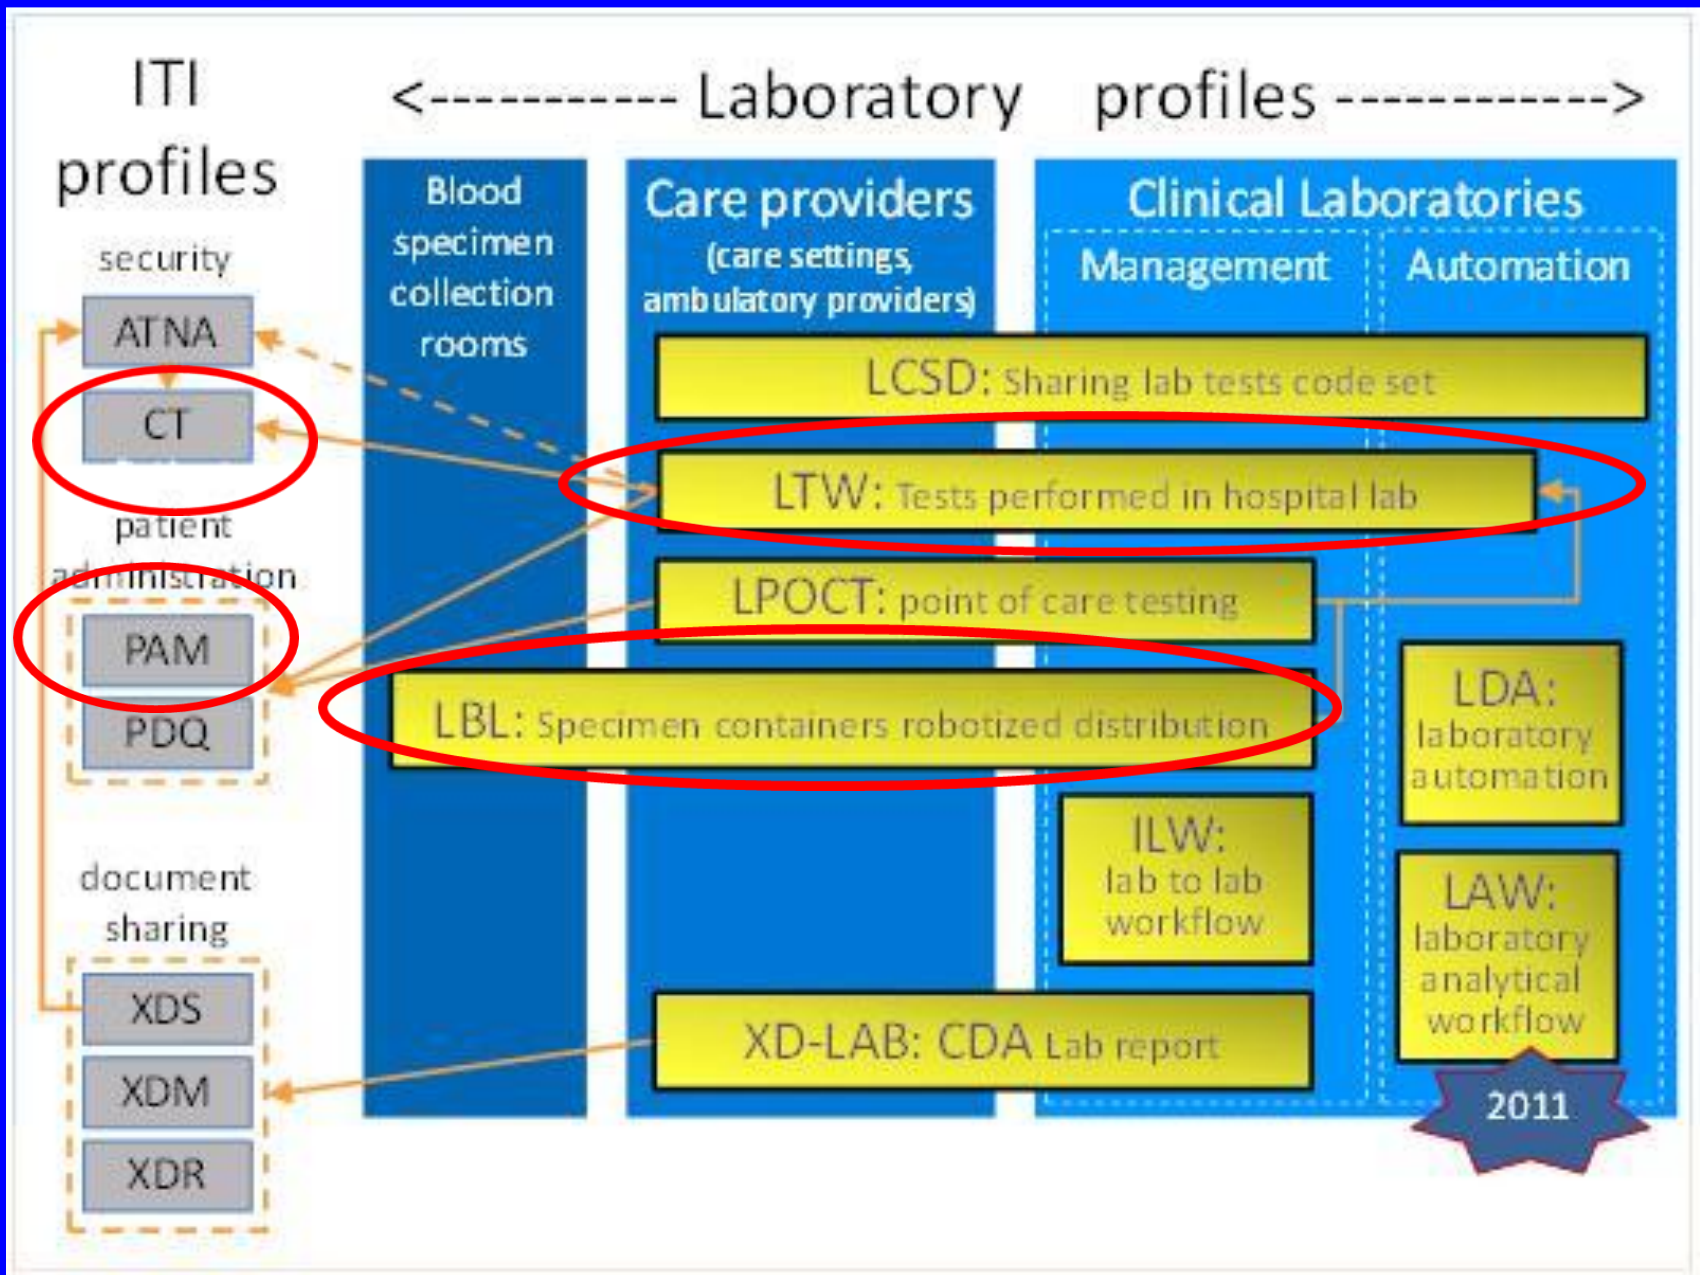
ITI profiles

<----------- Laboratory profiles ----------->

security

ATNA

CT

patient administration

PAM

PDQ

document sharing

XDS

XDM

XDR

Blood specimen collection rooms

Care providers (care settings, ambulatory providers)

Clinical Laboratories

Management

Automation

LCSD: Sharing lab tests code set

LTW: Tests performed in hospital lab

LPOCT: point of care testing

LBL: Specimen containers robotized distribution

LDA: laboratory automation

ILW: lab to lab workflow

LAW: laboratory analytical workflow

XD-LAB: CDA Lab report

2011